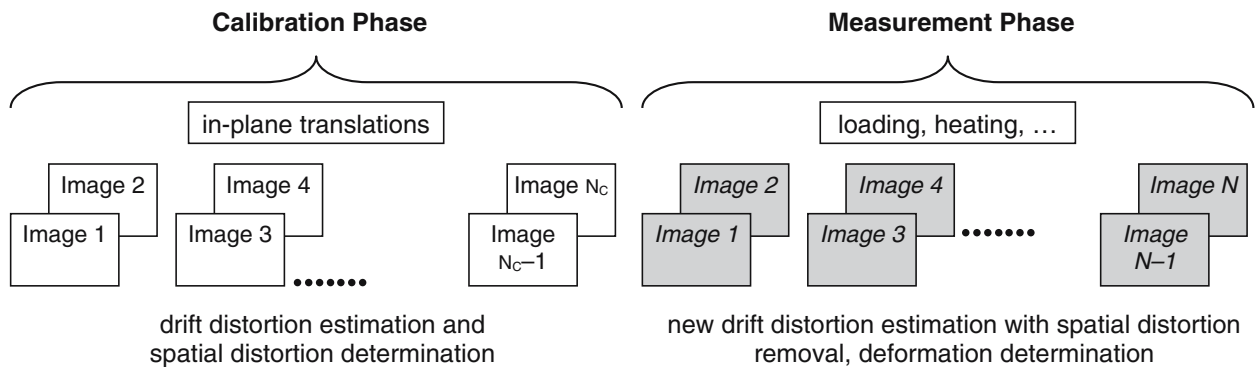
Calibration Phase

in-plane translations

Image 2

Image 1

Image 4

Image 3

•••••••

Image $N_C$

Image $N_C$–1

drift distortion estimation and spatial distortion determination

Measurement Phase

loading, heating, …

Image 2

Image 1

Image 4

Image 3

•••••••

Image N

Image N–1

new drift distortion estimation with spatial distortion removal, deformation determination